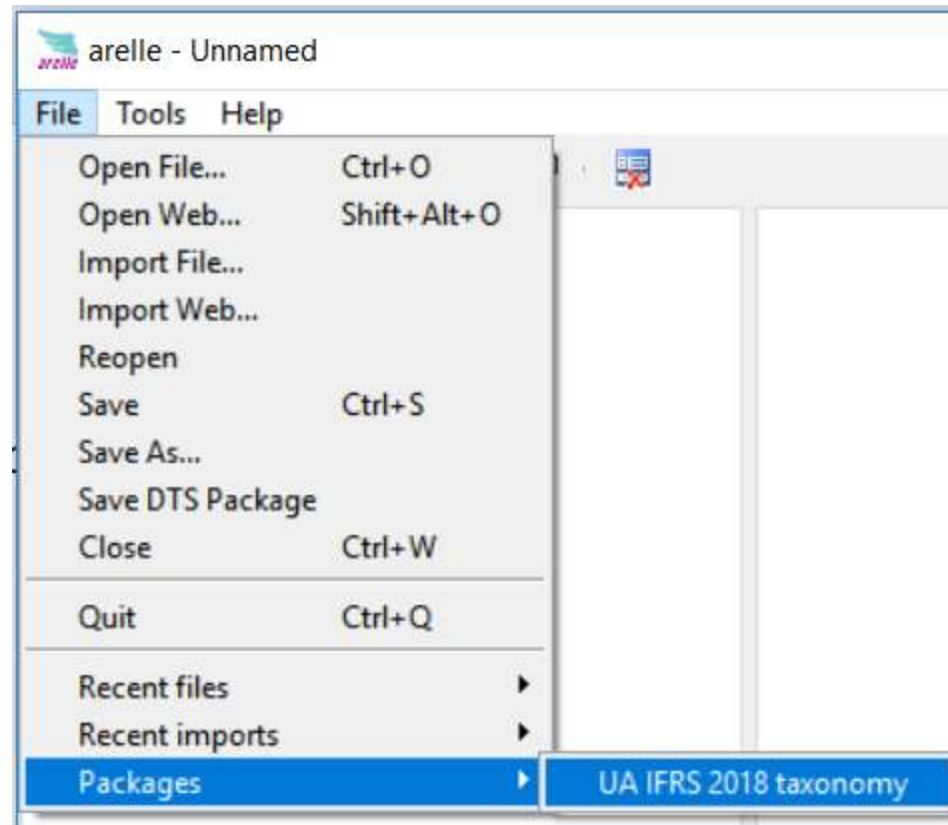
arelle arelle - Unnamed

File Tools Help

Open File... Ctrl+O
Open Web... Shift+Alt+O
Import File...
Import Web...
Reopen
Save Ctrl+S
Save As...
Save DTS Package
Close Ctrl+W

Quit Ctrl+Q

Recent files
Recent imports
Packages

UA IFRS 2018 taxonomy